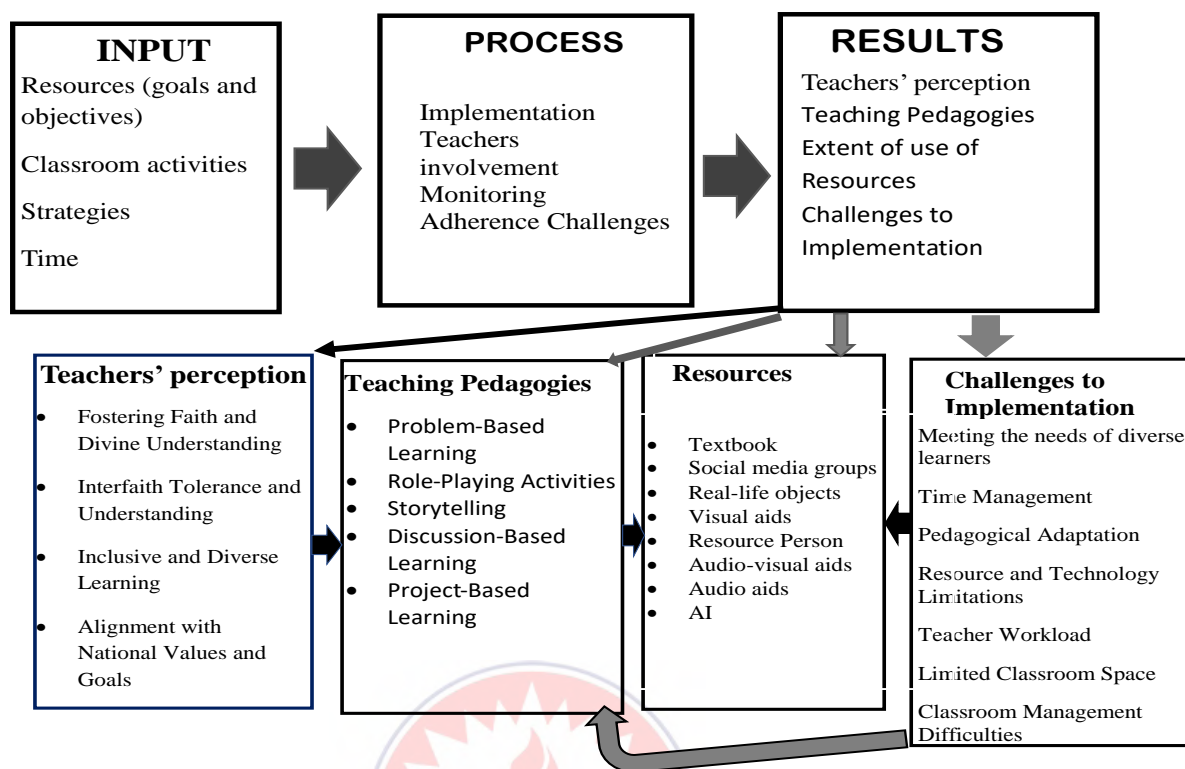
INPUT
Resources (goals and objectives)

Classroom activities

Strategies

Time

PROCESS

Implementation
Teachers involvement
Monitoring
Adherence Challenges

RESULTS
Teachers' perception
Teaching Pedagogies
Extent of use of Resources
Challenges to Implementation

Teachers' perception
- Fostering Faith and Divine Understanding
- Interfaith Tolerance and Understanding
- Inclusive and Diverse Learning
- Alignment with National Values and Goals

Teaching Pedagogies
- Problem-Based Learning
- Role-Playing Activities
- Storytelling
- Discussion-Based Learning
- Project-Based Learning

Resources
- Textbook
- Social media groups
- Real-life objects
- Visual aids
- Resource Person
- Audio-visual aids
- Audio aids
- AI

Challenges to Implementation
Meeting the needs of diverse learners

Time Management

Pedagogical Adaptation

Resource and Technology Limitations

Teacher Workload

Limited Classroom Space

Classroom Management Difficulties